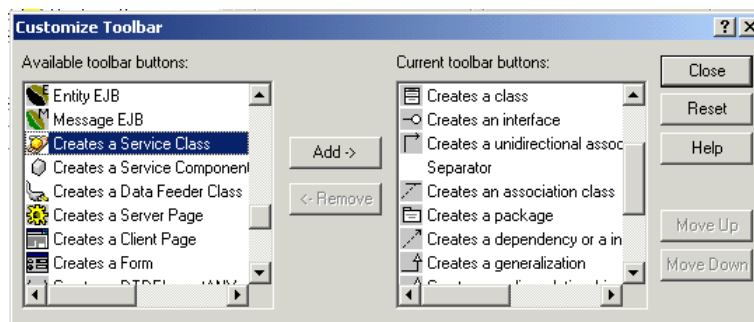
Customize Toolbar

? X

Available toolbar buttons:

Entity EJB
Message EJB
Creates a Service Class
Creates a Service Component
Creates a Data Feeder Class
Creates a Server Page
Creates a Client Page
Creates a Form
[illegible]

Add ->

<- Remove

Current toolbar buttons:

Creates a class
Creates an interface
Creates a unidirectional assoc
Separator
Creates an association class
Creates a package
Creates a dependency or a in
Creates a generalization
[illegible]

Close

Reset

Help

Move Up

Move Down